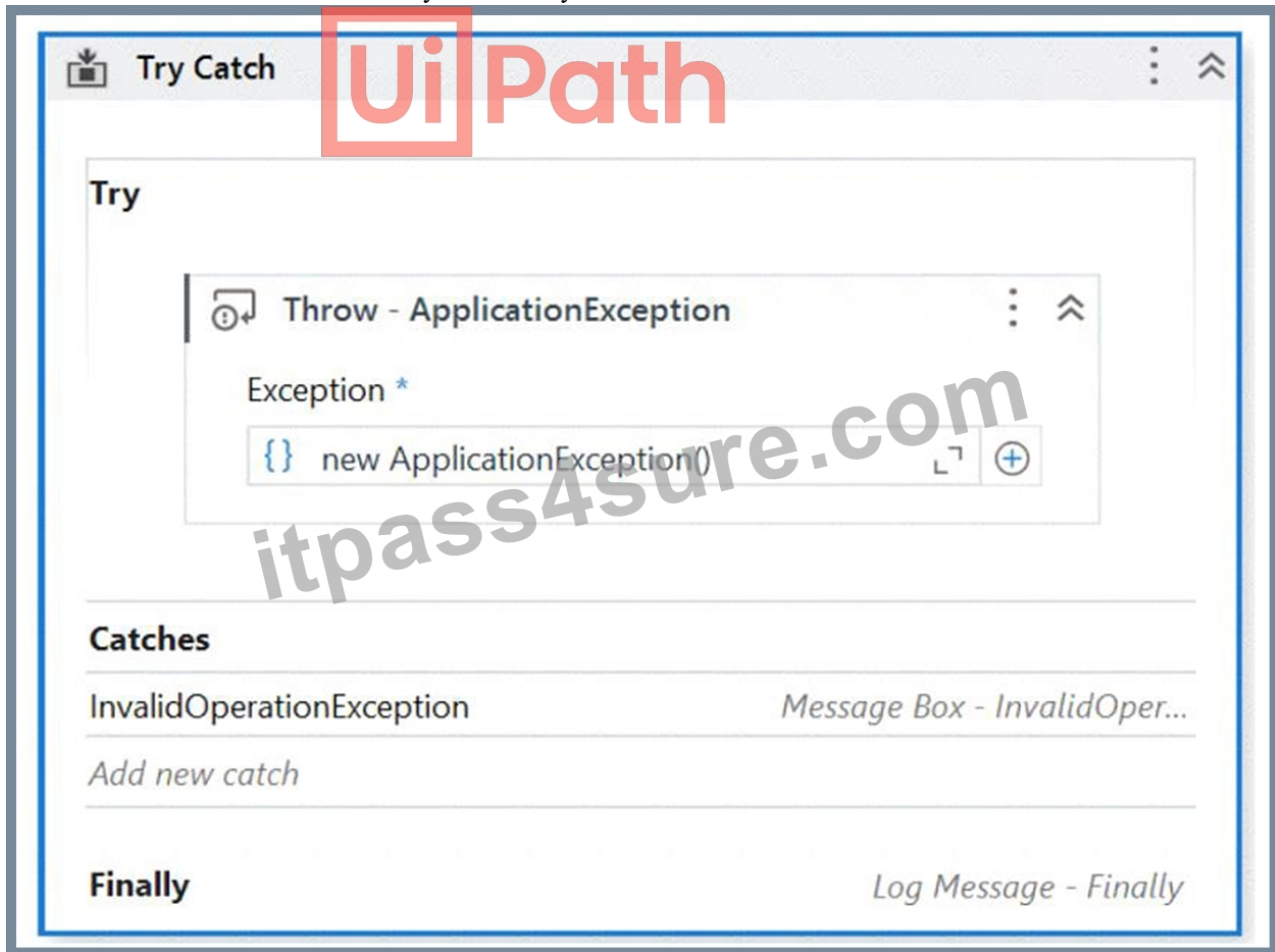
Try Catch

UiPath

Try

Throw - ApplicationException

Exception *

{} new ApplicationException()

itpass4sure.com

Catches

InvalidOperationException Message Box - InvalidOper...

Add new catch

Finally Log Message - Finally